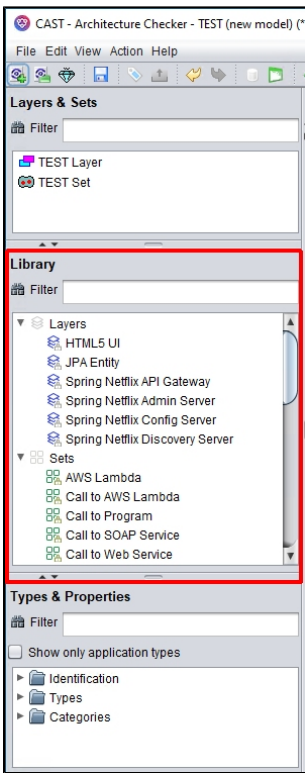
CAST - Architecture Checker - TEST (new model) (*

File Edit View Action Help

Layers & Sets

Filter

TEST Layer
TEST Set

Library

Filter

Layers
HTML5 UI
JPA Entity
Spring Netflix API Gateway
Spring Netflix Admin Server
Spring Netflix Config Server
Spring Netflix Discovery Server
Sets
AWS Lambda
Call to AWS Lambda
Call to Program
Call to SOAP Service
Call to Web Service

Types & Properties

Filter

Show only application types

Identification
Types
Categories